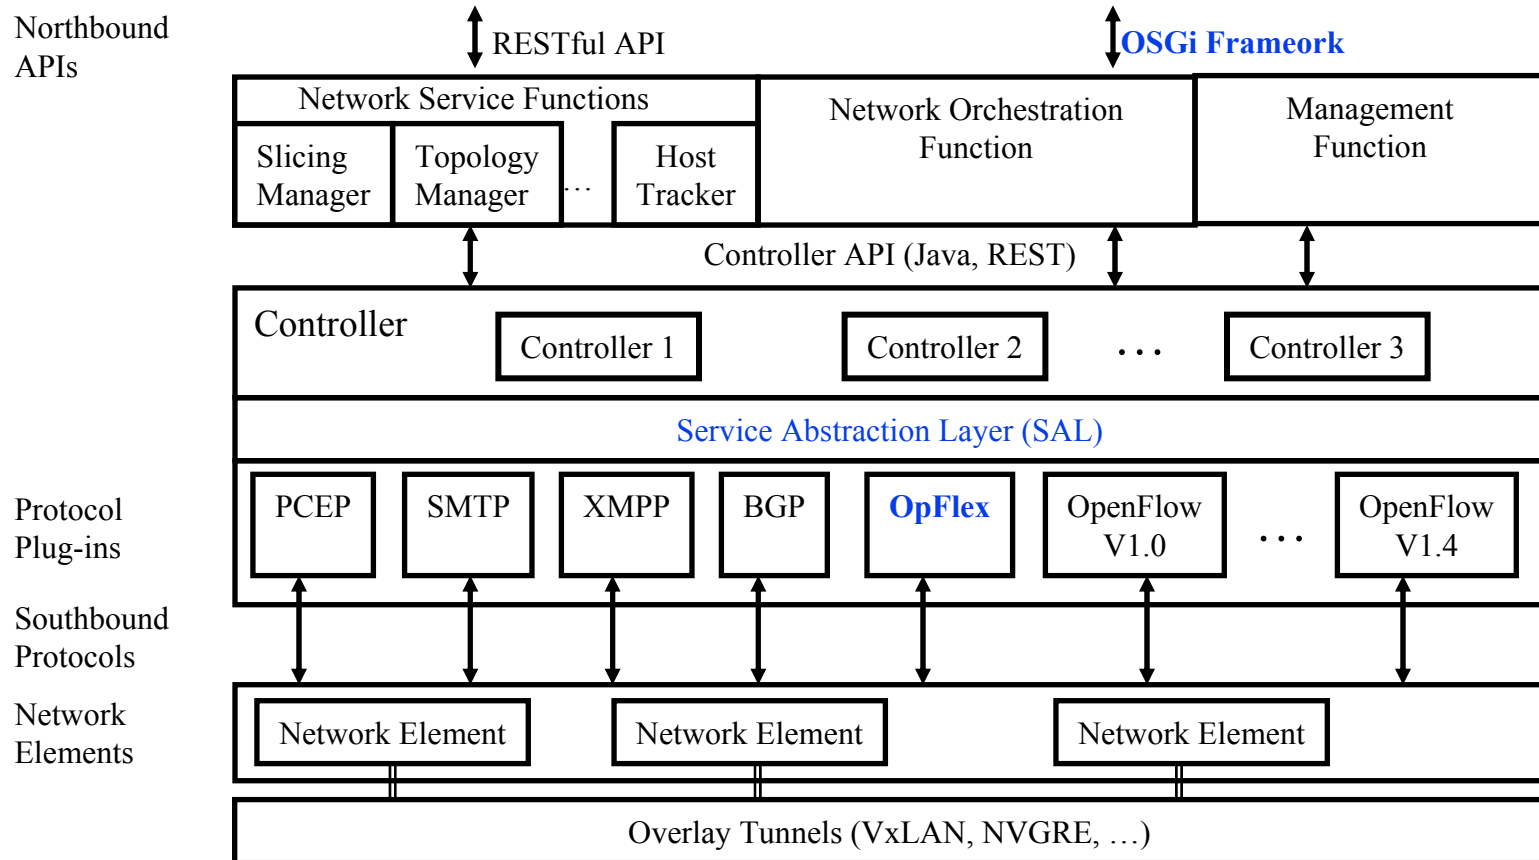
Northbound APIs

RESTful API

OSGi Frameork

Network Service Functions

Slicing Manager

Topology Manager

...

Host Tracker

Network Orchestration Function

Management Function

Controller API (Java, REST)

Controller

Controller 1

Controller 2

...

Controller 3

Service Abstraction Layer (SAL)

Protocol Plug-ins

PCEP

SMTP

XMPP

BGP

OpFlex

OpenFlow V1.0

...

OpenFlow V1.4

Southbound Protocols

Network Elements

Network Element

Network Element

Network Element

Overlay Tunnels (VxLAN, NVGRE, ...)